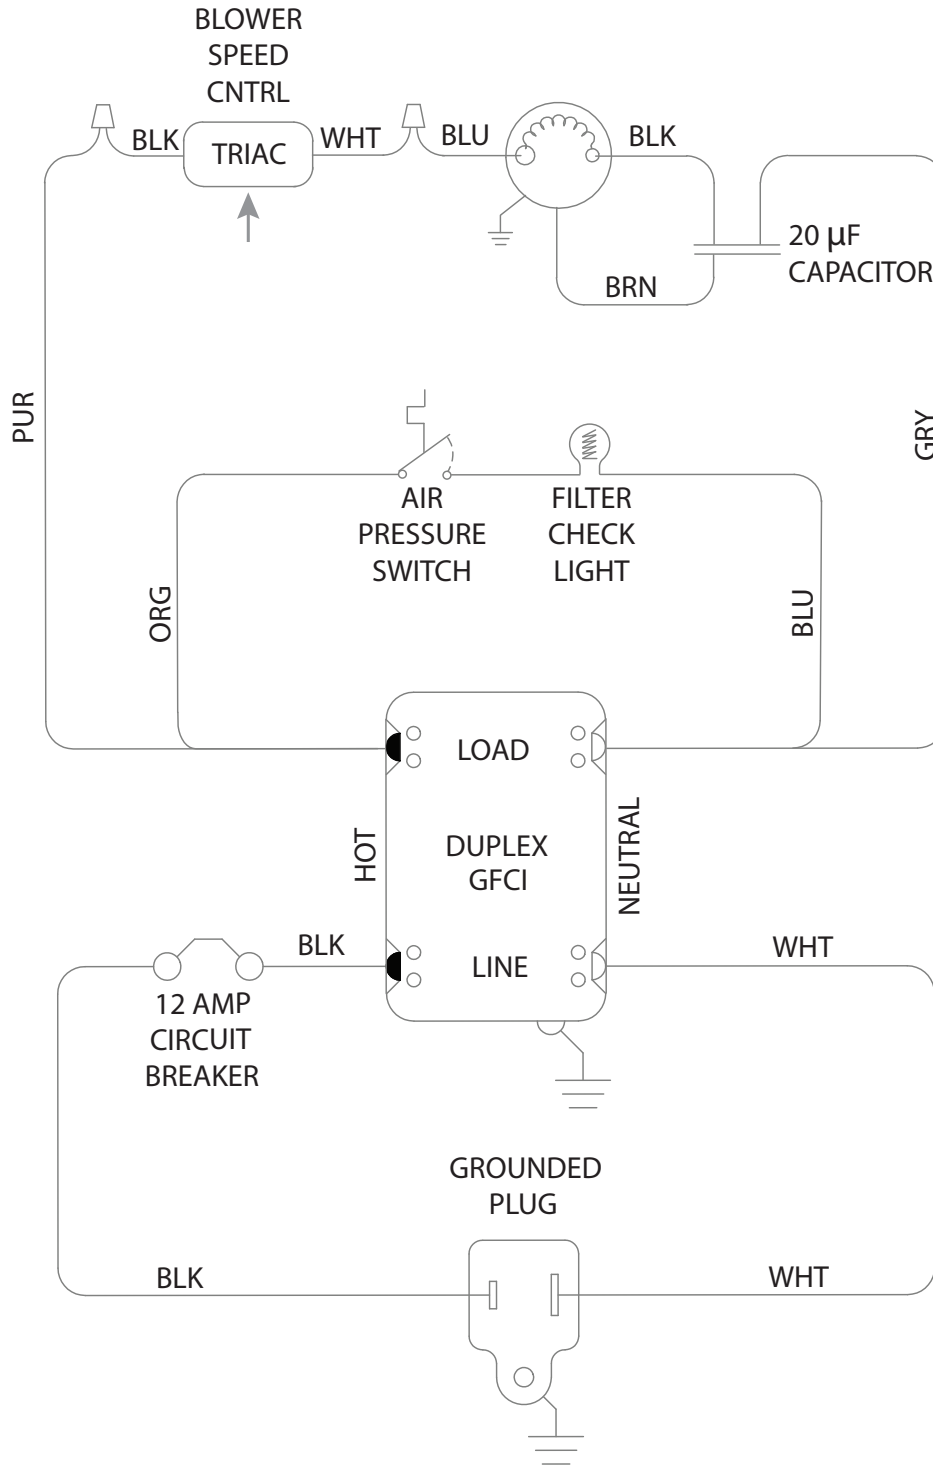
BLOWER
SPEED
CNTRL

BLK TRIAC WHT BLU BLK

20 μF
CAPACITOR

BRN

PUR

GRY

AIR
PRESSURE
SWITCH

FILTER
CHECK
LIGHT

ORG

BLU

LOAD

HOT

DUPLEX
GFCI

NEUTRAL

BLK

LINE

WHT

12 AMP
CIRCUIT
BREAKER

GROUNDED
PLUG

BLK

WHT